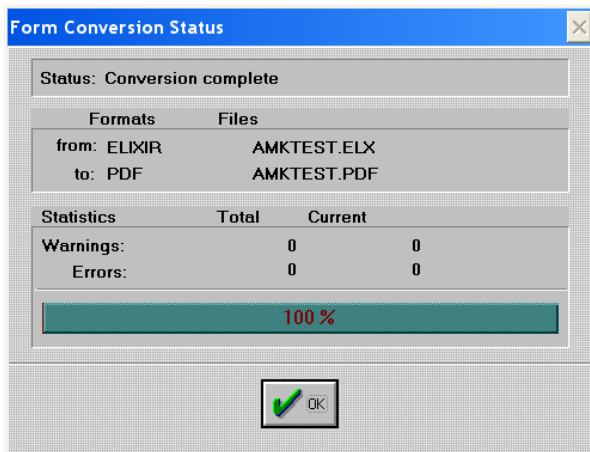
Form Conversion Status

Status: Conversion complete

| Formats | Files |
|---|---|
| from: ELIXIR | AMKTEST.ELX |
| to: PDF | AMKTEST.PDF |

| Statistics | Total | Current |
|---|---|---|
| Warnings: | 0 | 0 |
| Errors: | 0 | 0 |

100 %

OK